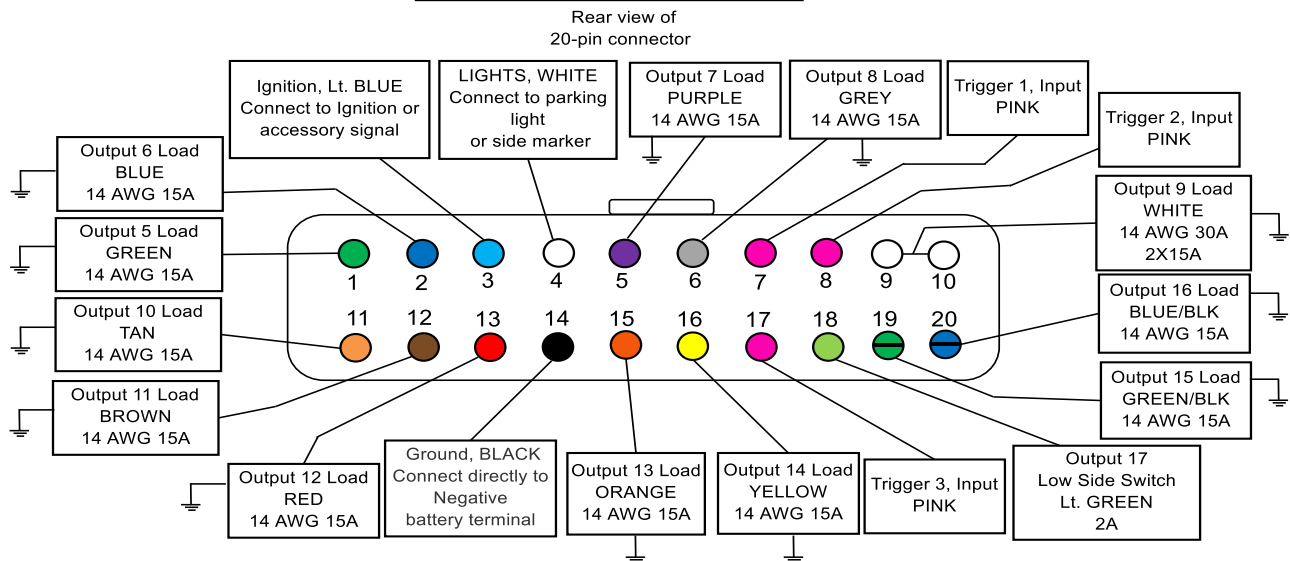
Rear view of
20-pin connector

Ignition, Lt. BLUE
Connect to Ignition or accessory signal

LIGHTS, WHITE
Connect to parking light or side marker

Output 7 Load
PURPLE
14 AWG 15A

Output 8 Load
GREY
14 AWG 15A

Trigger 1, Input
PINK

Trigger 2, Input
PINK

Output 6 Load
BLUE
14 AWG 15A

Output 9 Load
WHITE
14 AWG 30A
2X15A

Output 5 Load
GREEN
14 AWG 15A

1 2 3 4 5 6 7 8 9 10

11 12 13 14 15 16 17 18 19 20

Output 16 Load
BLUE/BLK
14 AWG 15A

Output 10 Load
TAN
14 AWG 15A

Output 11 Load
BROWN
14 AWG 15A

Output 15 Load
GREEN/BLK
14 AWG 15A

Output 12 Load
RED
14 AWG 15A

Ground, BLACK
Connect directly to Negative battery terminal

Output 13 Load
ORANGE
14 AWG 15A

Output 14 Load
YELLOW
14 AWG 15A

Trigger 3, Input
PINK

Output 17
Low Side Switch
Lt. GREEN
2A